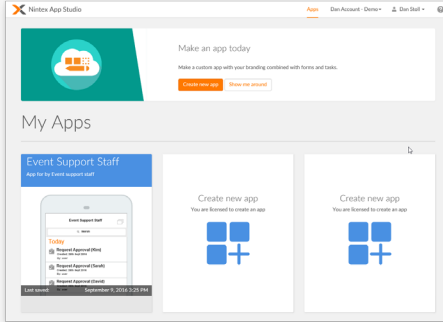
Nintex App Studio

Apps Dan Account - Demo Dan Stoll

Make an app today

Make a custom app with your branding combined with forms and tasks.

Create new app Show me around

My Apps

Event Support Staff

App for by Event support staff

Event Support Staff

Today

Request Approval (Kim)

Request Approval (Sarah)

Request Approval (David)

Last saved: September 9, 2016 3:25 PM

Create new app

You are licensed to create an app

Create new app

You are licensed to create an app